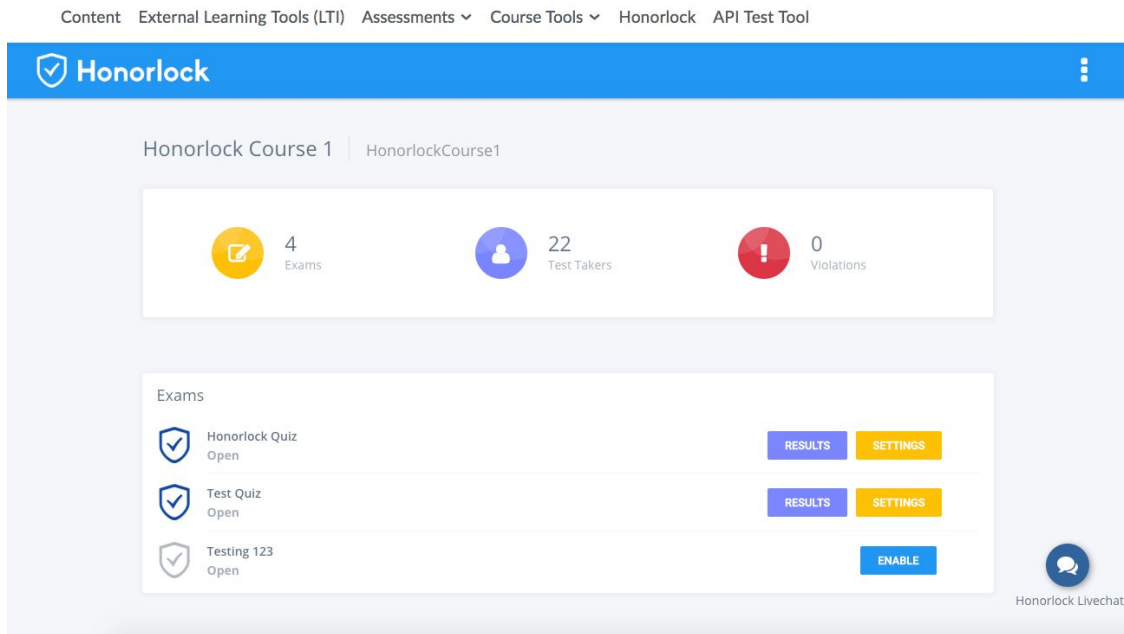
Content External Learning Tools (LTI) Assessments Course Tools Honorlock API Test Tool

Honorlock

Honorlock Course 1 HonorlockCourse1

4
Exams

22
Test Takers

0
Violations

Exams

Honorlock Quiz
Open
RESULTS SETTINGS

Test Quiz
Open
RESULTS SETTINGS

Testing 123
Open
ENABLE

Honorlock Livechat